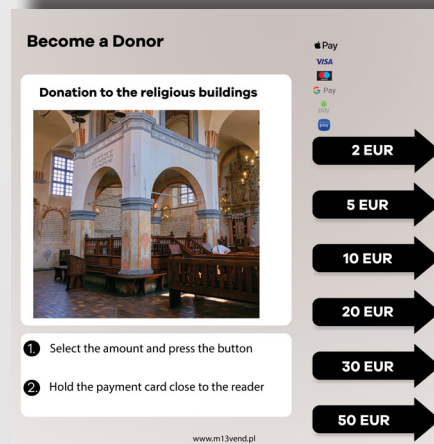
Become a Donor

Donation to the religious buildings

1. Select the amount and press the button

2. Hold the payment card close to the reader

Pay
VISA
G Pay

2 EUR

5 EUR

10 EUR

20 EUR

30 EUR

50 EUR

www.m13vend.pl